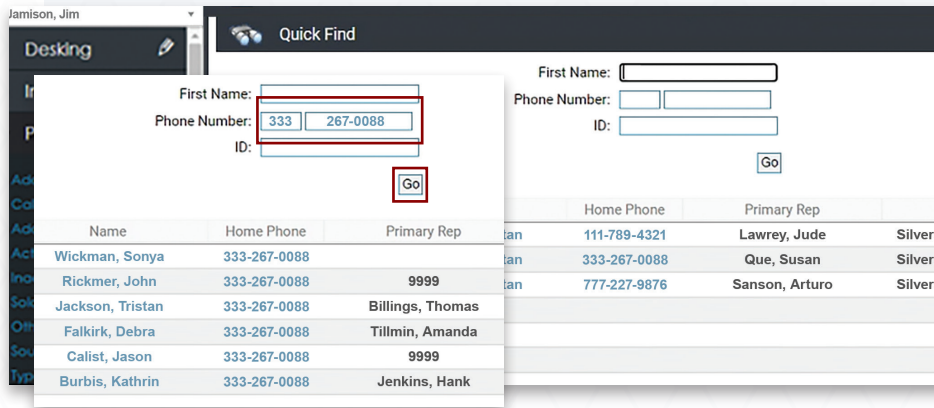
Jamison, Jim

Desking

In

P

Quick Find

First Name:

Phone Number:

ID:

Go

| Home Phone | Primary Rep | |
|---|---|---|
| 111-789-4321 | Lawrey, Jude | Silver |
| 333-267-0088 | Que, Susan | Silver |
| 777-227-9876 | Sanson, Arturo | Silver |

First Name:

Phone Number: 333 267-0088

ID:

Go

| Name | Home Phone | Primary Rep |
|---|---|---|
| Wickman, Sonya | 333-267-0088 | |
| Rickmer, John | 333-267-0088 | 9999 |
| Jackson, Tristan | 333-267-0088 | Billings, Thomas |
| Falkirk, Debra | 333-267-0088 | Tillmin, Amanda |
| Calist, Jason | 333-267-0088 | 9999 |
| Burbis, Kathrin | 333-267-0088 | Jenkins, Hank |